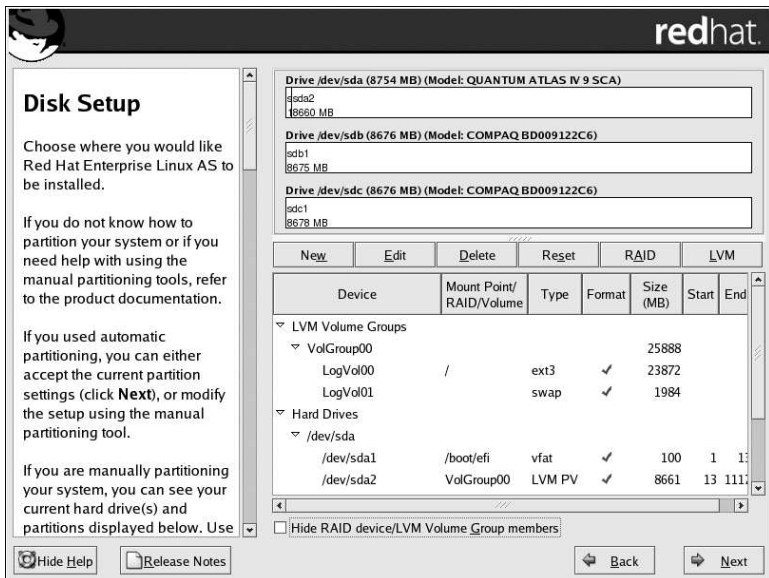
redhat.

Disk Setup

Choose where you would like Red Hat Enterprise Linux AS to be installed.

If you do not know how to partition your system or if you need help with using the manual partitioning tools, refer to the product documentation.

If you used automatic partitioning, you can either accept the current partition settings (click **Next**), or modify the setup using the manual partitioning tool.

If you are manually partitioning your system, you can see your current hard drive(s) and partitions displayed below. Use

Drive /dev/sda (8754 MB) (Model: QUANTUM ATLAS IV 9 SCA)
sda2
8660 MB

Drive /dev/sdb (8676 MB) (Model: COMPAQ BD009122C6)
sdb1
8675 MB

Drive /dev/sdc (8676 MB) (Model: COMPAQ BD009122C6)
sdc1
8678 MB

New | Edit | Delete | Reset | RAID | LVM

| Device | Mount Point/ RAID/Volume | Type | Format | Size (MB) | Start | End |
|---|---|---|---|---|---|---|
| LVM Volume Groups | | | | | | |
| VolGroup00 | | | | 25888 | | |
| LogVol00 | / | ext3 | ✓ | 23872 | | |
| LogVol01 | | swap | ✓ | 1984 | | |
| Hard Drives | | | | | | |
| /dev/sda | | | | | | |
| /dev/sda1 | /boot/efi | vfat | ✓ | 100 | 1 | 1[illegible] |
| /dev/sda2 | VolGroup00 | LVM PV | ✓ | 8661 | 13 | 111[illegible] |

Hide RAID device/LVM Volume Group members

Hide Help | Release Notes | Back | Next